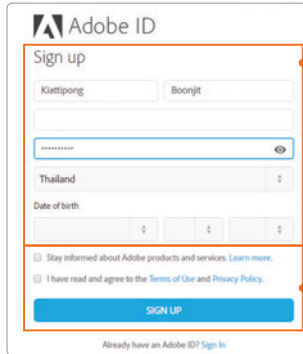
Adobe ID

Sign up

Kiattipong

Boonjit

••••••••••

Thailand

Date of birth

Stay informed about Adobe products and services. Learn more.

I have read and agree to the Terms of Use and Privacy Policy.

SIGN UP

Already have an Adobe ID? Sign In